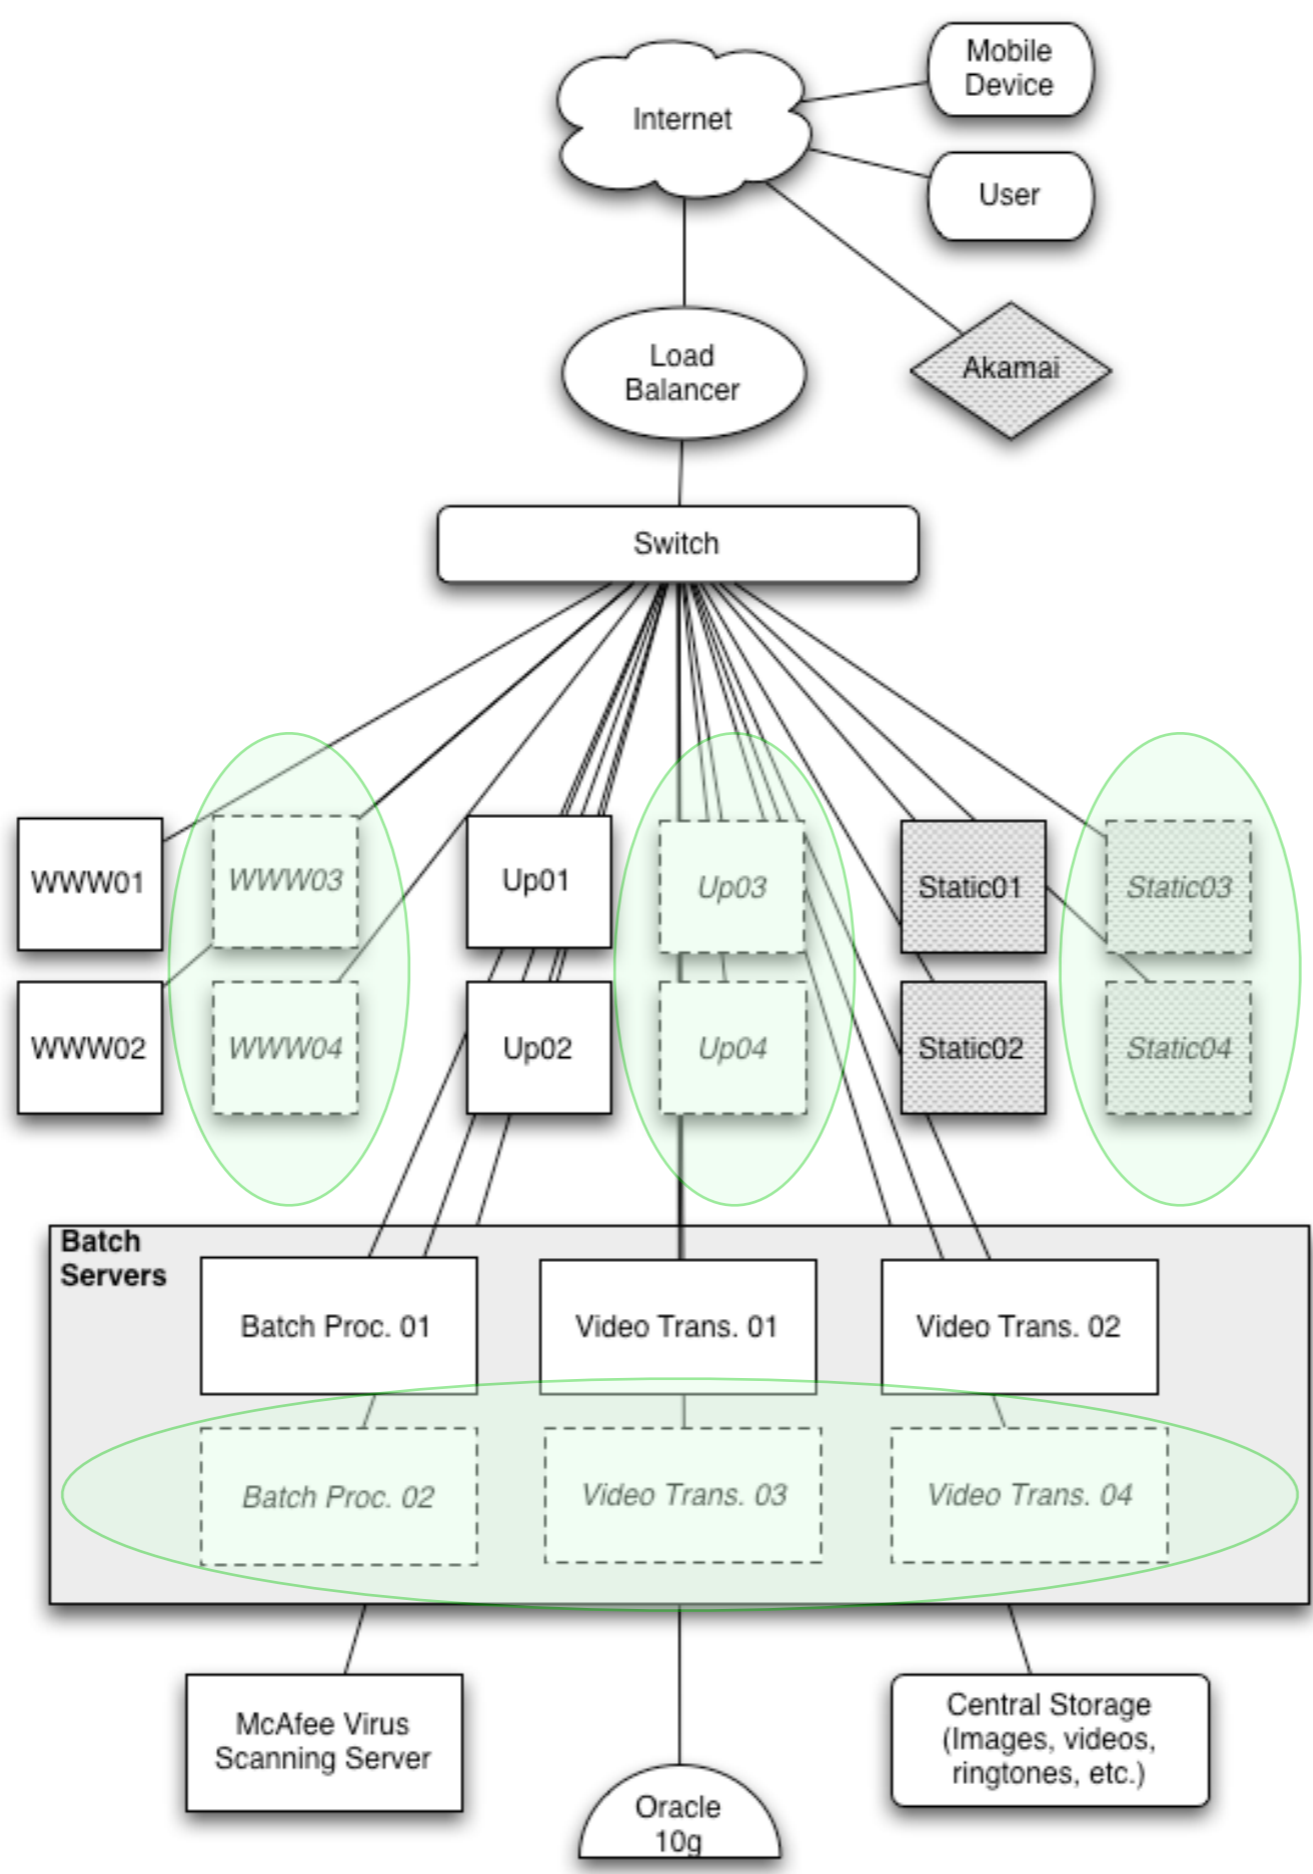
Internet

Mobile Device

User

Load Balancer

Akamai

Switch

WWW01

WWW03

Up01

Up03

Static01

Static03

WWW02

WWW04

Up02

Up04

Static02

Static04

Batch Servers

Batch Proc. 01

Video Trans. 01

Video Trans. 02

Batch Proc. 02

Video Trans. 03

Video Trans. 04

McAfee Virus Scanning Server

Oracle 10g

Central Storage (Images, videos, ringtones, etc.)